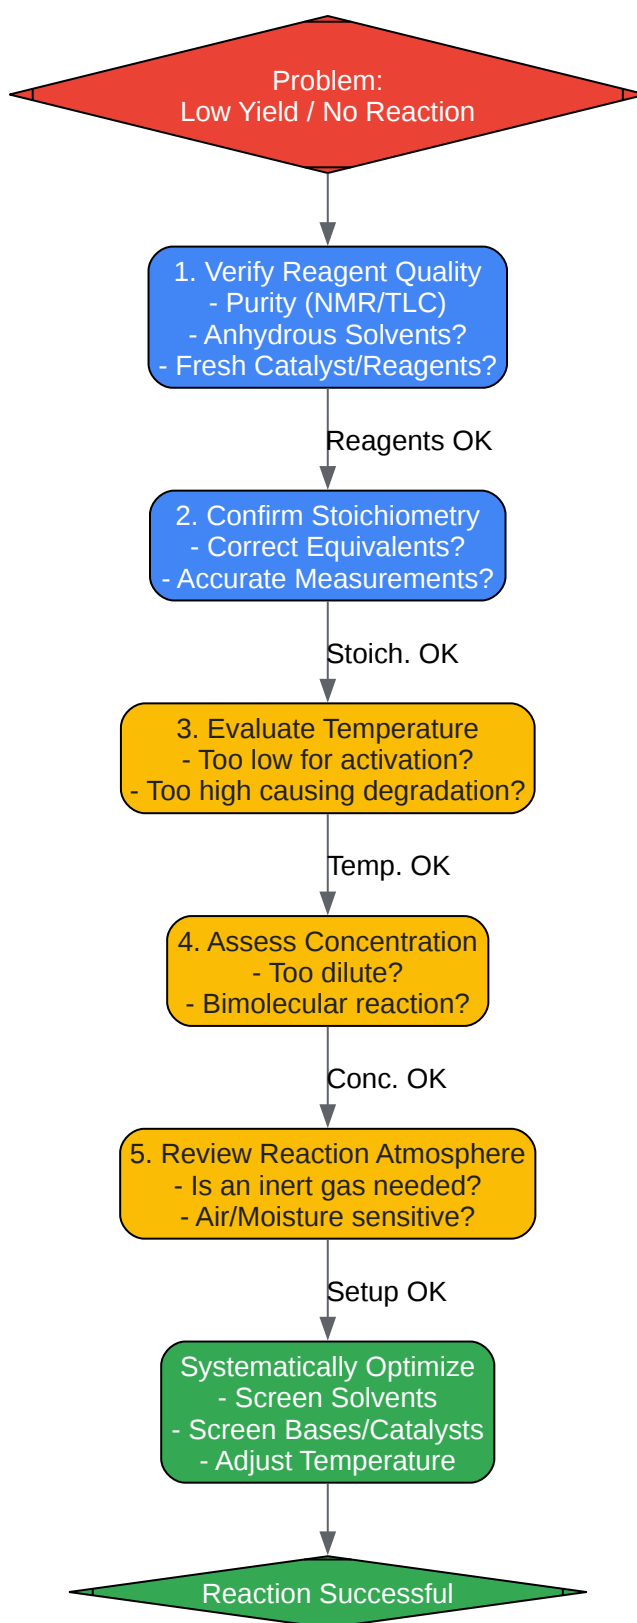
Problem:
Low Yield / No Reaction

1. Verify Reagent Quality
- Purity (NMR/TLC)
- Anhydrous Solvents?
- Fresh Catalyst/Reagents?

Reagents OK

2. Confirm Stoichiometry
- Correct Equivalents?
- Accurate Measurements?

Stoich. OK

3. Evaluate Temperature
- Too low for activation?
- Too high causing degradation?

Temp. OK

4. Assess Concentration
- Too dilute?
- Bimolecular reaction?

Conc. OK

5. Review Reaction Atmosphere
- Is an inert gas needed?
- Air/Moisture sensitive?

Setup OK

Systematically Optimize
- Screen Solvents
- Screen Bases/Catalysts
- Adjust Temperature

Reaction Successful